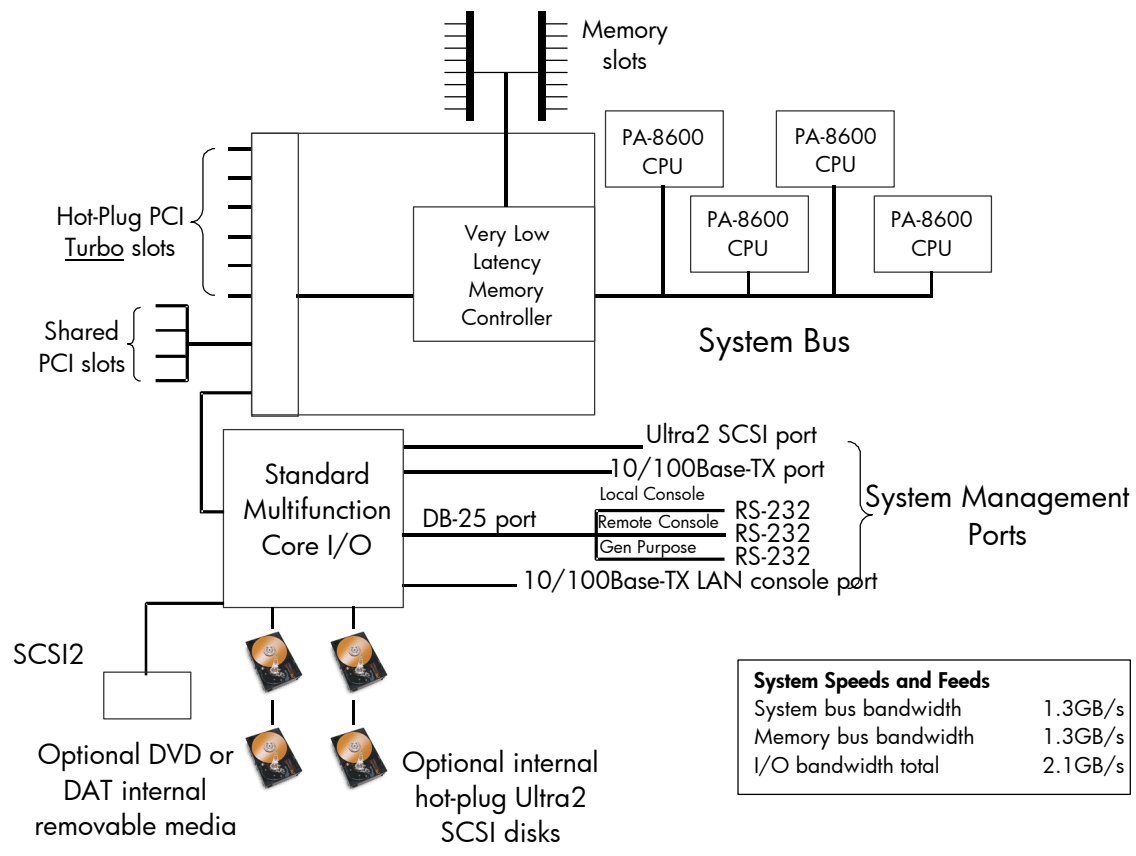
Memory slots

PA-8600 CPU

PA-8600 CPU

PA-8600 CPU

PA-8600 CPU

Hot-Plug PCI Turbo slots

Very Low Latency Memory Controller

Shared PCI slots

System Bus

Standard Multifunction Core I/O

Ultra2 SCSI port

10/100Base-TX port

Local Console

DB-25 port

RS-232

Remote Console

RS-232

Gen Purpose

RS-232

System Management Ports

10/100Base-TX LAN console port

SCSI2

Optional DVD or DAT internal removable media

Optional internal hot-plug Ultra2 SCSI disks

| System Speeds and Feeds | |
|---|---|
| System bus bandwidth | 1.3GB/s |
| Memory bus bandwidth | 1.3GB/s |
| I/O bandwidth total | 2.1GB/s |